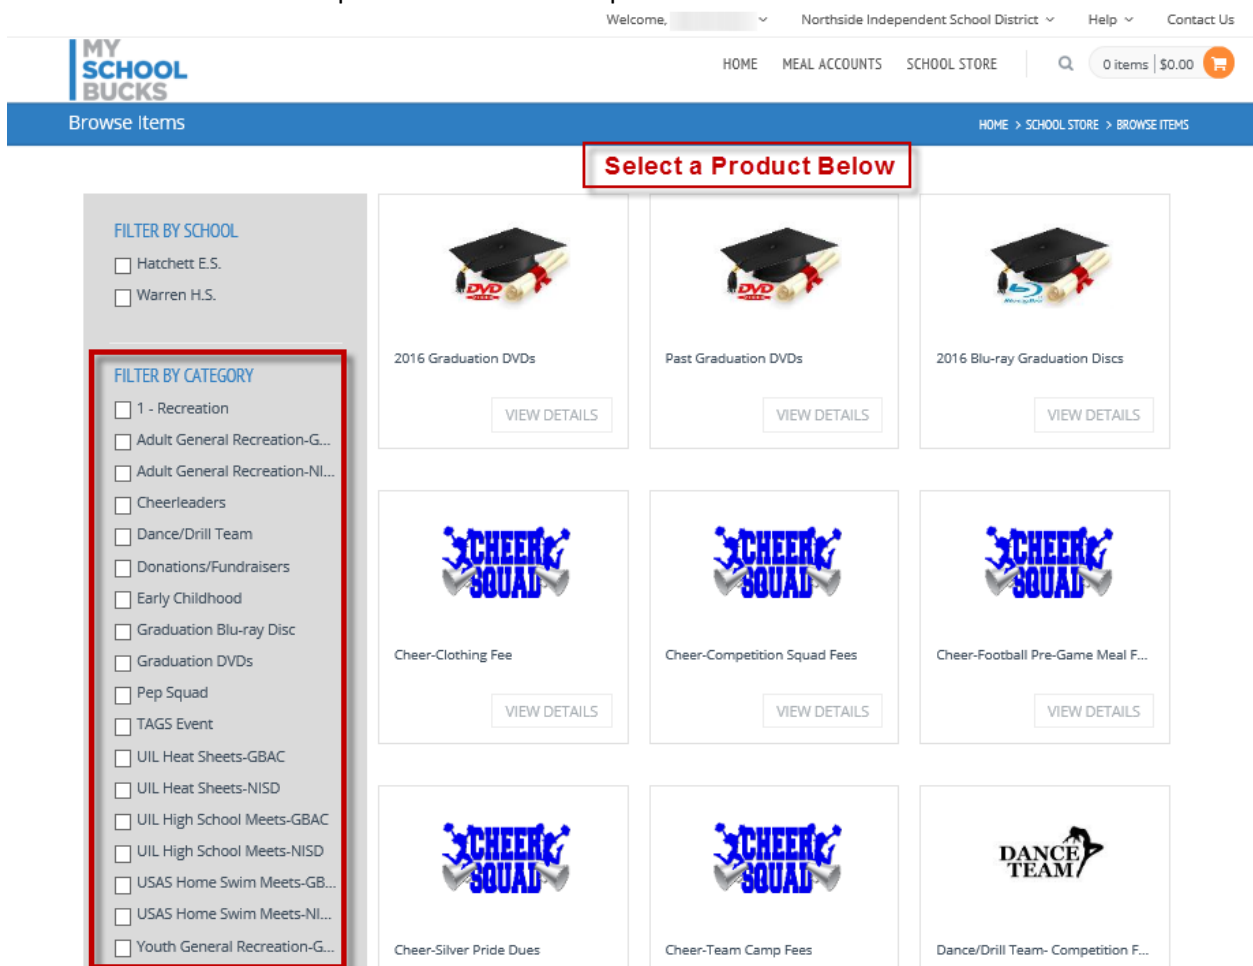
Welcome, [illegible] Northside Independent School District Help Contact Us

MY SCHOOL BUCKS

HOME MEAL ACCOUNTS SCHOOL STORE 0 items $0.00

Browse Items

HOME > SCHOOL STORE > BROWSE ITEMS

Select a Product Below

FILTER BY SCHOOL
Hatchett E.S.
Warren H.S.

FILTER BY CATEGORY
1 - Recreation
Adult General Recreation-G...
Adult General Recreation-NI...
Cheerleaders
Dance/Drill Team
Donations/Fundraisers
Early Childhood
Graduation Blu-ray Disc
Graduation DVDs
Pep Squad
TAGS Event
UIL Heat Sheets-GBAC
UIL Heat Sheets-NISD
UIL High School Meets-GBAC
UIL High School Meets-NISD
USAS Home Swim Meets-GB...
USAS Home Swim Meets-NI...
Youth General Recreation-G...

DVD
2016 Graduation DVDs
VIEW DETAILS

DVD
Past Graduation DVDs
VIEW DETAILS

Blu-ray Disc
2016 Blu-ray Graduation Discs
VIEW DETAILS

CHEER SQUAD
Cheer-Clothing Fee
VIEW DETAILS

CHEER SQUAD
Cheer-Competition Squad Fees
VIEW DETAILS

CHEER SQUAD
Cheer-Football Pre-Game Meal F...
VIEW DETAILS

CHEER SQUAD
Cheer-Silver Pride Dues

CHEER SQUAD
Cheer-Team Camp Fees

DANCE TEAM
Dance/Drill Team- Competition F...